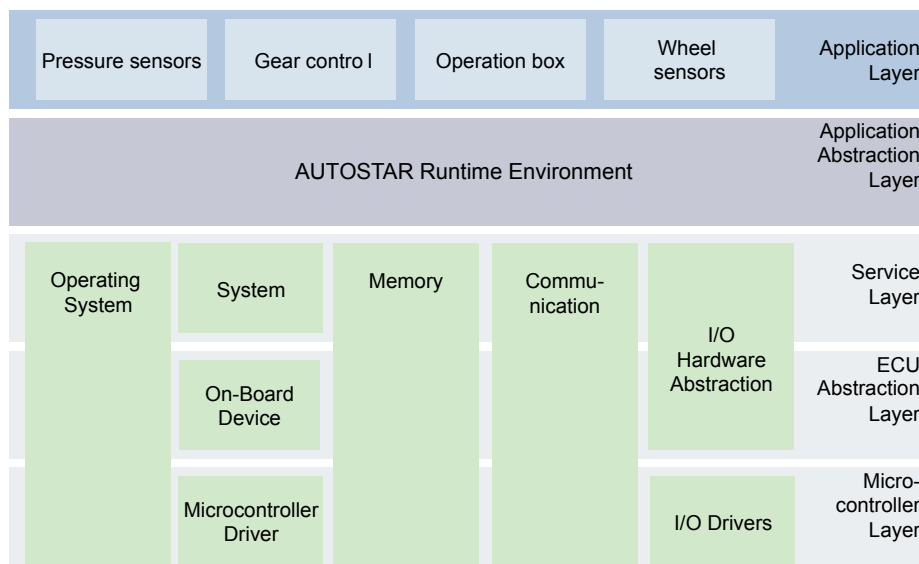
Pressure sensors

Gear contro l

Operation box

Wheel sensors

Application Layer

AUTOSTAR Runtime Environment

Application Abstraction Layer

Operating System

System

Memory

Communication

I/O Hardware Abstraction

Service Layer

On-Board Device

ECU Abstraction Layer

Microcontroller Driver

I/O Drivers

Microcontroller Layer